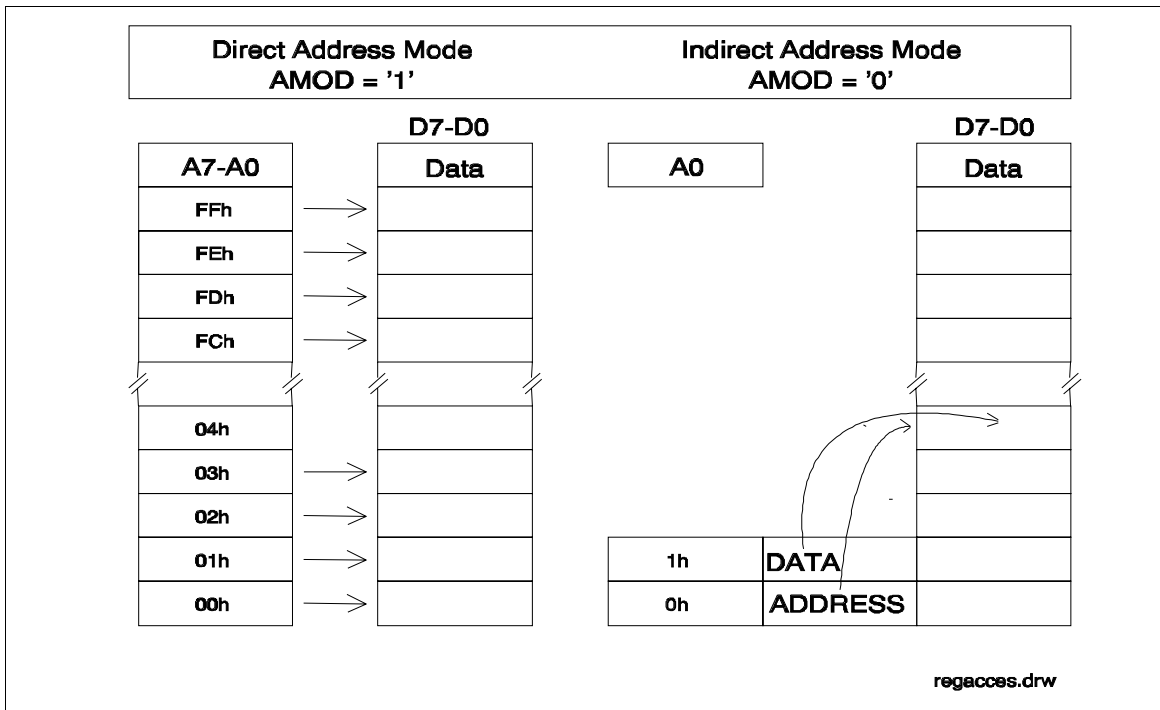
Direct Address Mode
AMOD = '1'

Indirect Address Mode
AMOD = '0'

D7-D0

| A7-A0 | Data |
|---|---|
| FFh | |
| FEh | |
| FDh | |
| FCh | |
| 04h | |
| 03h | |
| 02h | |
| 01h | |
| 00h | |

D7-D0

| A0 | |
|---|---|
| 1h | DATA |
| 0h | ADDRESS |

Data

regacces.drw